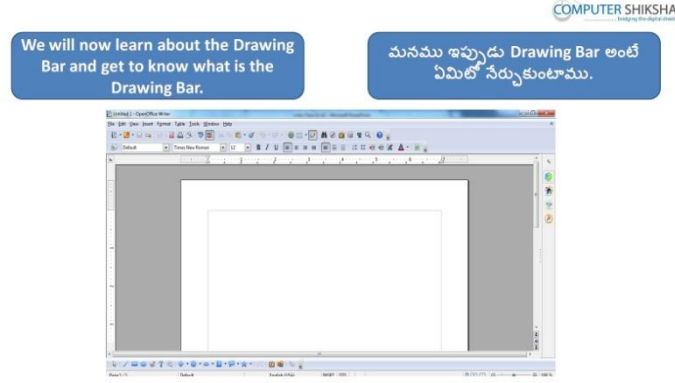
COMPUTER SHIKSHA
bridging the digital divide

We will now learn about the Drawing Bar and get to know what is the Drawing Bar.

మనము ఇప్పుడు Drawing Bar అంటే ఏమిటో నేర్చుకుంటాము.

Untitled 1 - OpenOffice.org Writer

File Edit View Insert Format Table Tools Window Help

Default Times New Roman 12

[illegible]